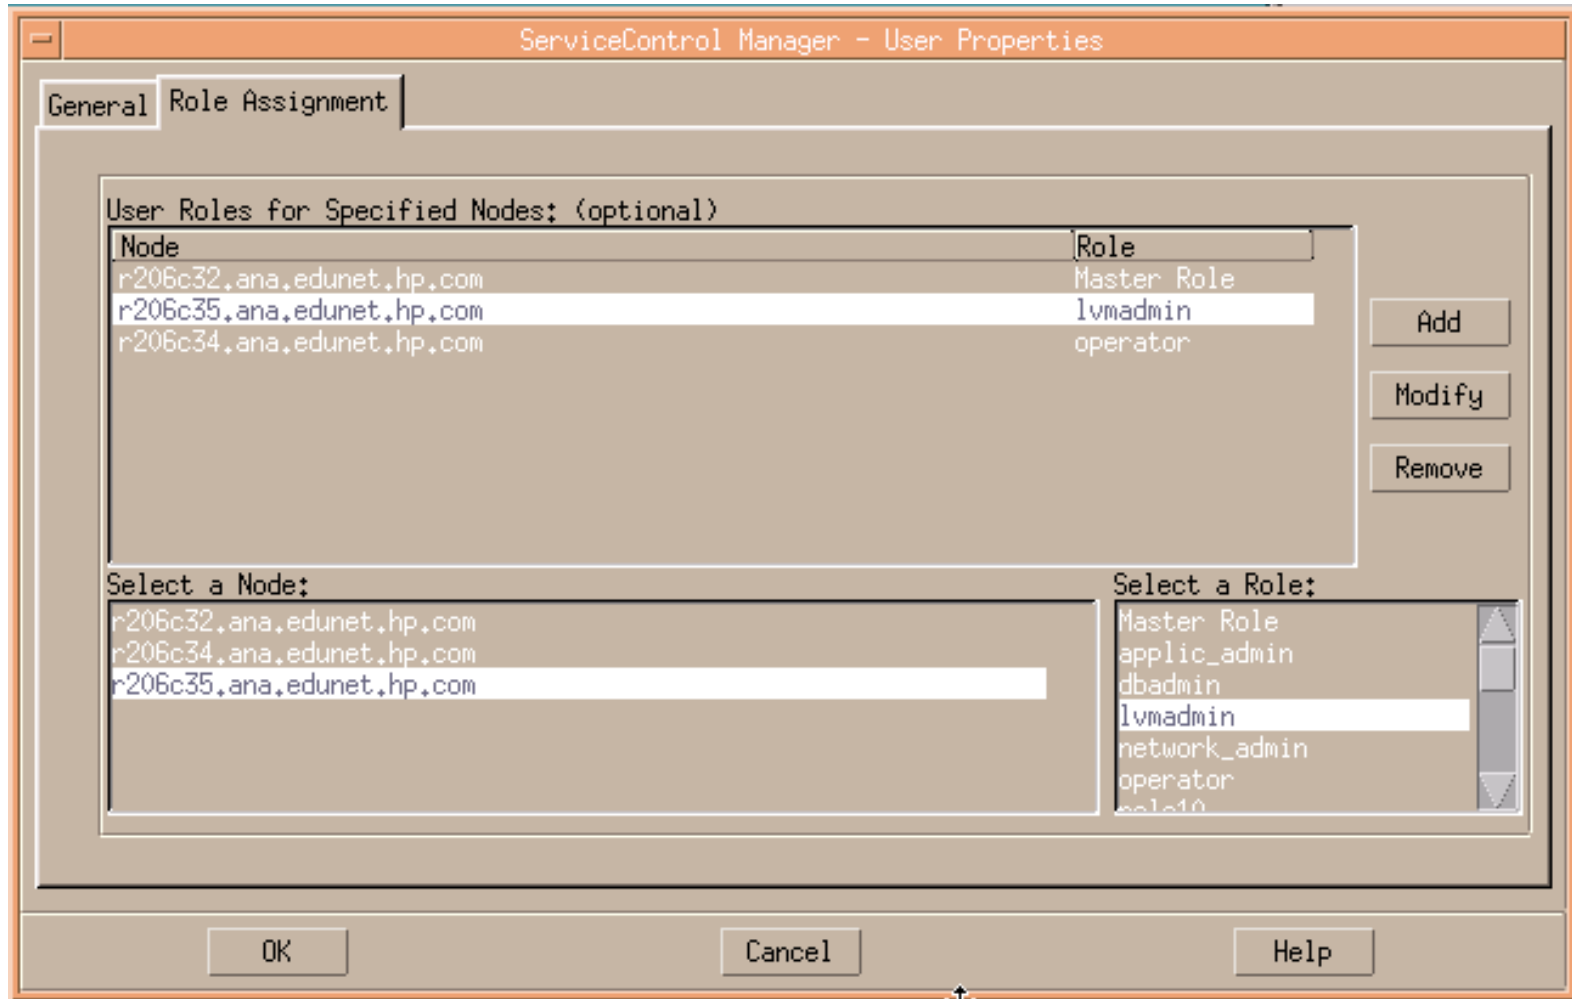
ServiceControl Manager - User Properties

General Role Assignment

User Roles for Specified Nodes: (optional)

| Node | Role |
|---|---|
| r206c32.ana.edunet.hp.com | Master Role |
| r206c35.ana.edunet.hp.com | lvmadmin |
| r206c34.ana.edunet.hp.com | operator |

Add

Modify

Remove

Select a Node:

r206c32.ana.edunet.hp.com
r206c34.ana.edunet.hp.com
r206c35.ana.edunet.hp.com

Select a Role:

Master Role
applic_admin
dbadmin
lvmadmin
network_admin
operator
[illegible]

OK Cancel Help